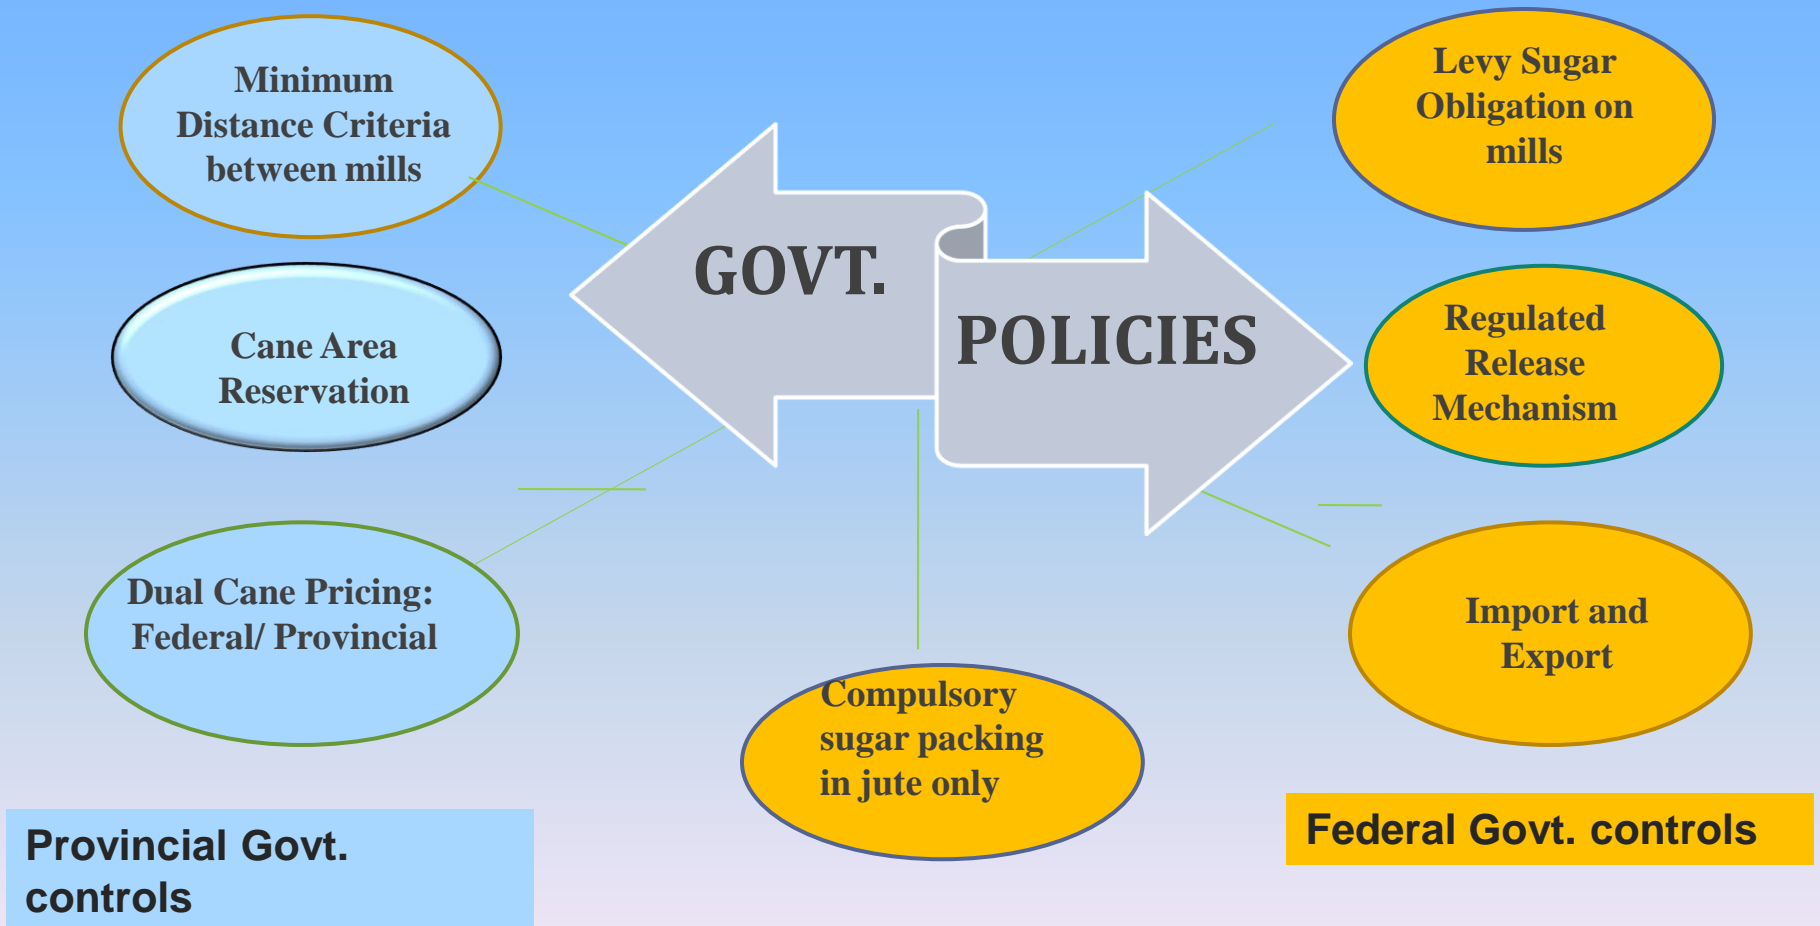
Minimum Distance Criteria between mills

Cane Area Reservation

Dual Cane Pricing: Federal/ Provincial

GOVT.

POLICIES

Levy Sugar Obligation on mills

Regulated Release Mechanism

Import and Export

Compulsory sugar packing in jute only

Provincial Govt. controls

Federal Govt. controls